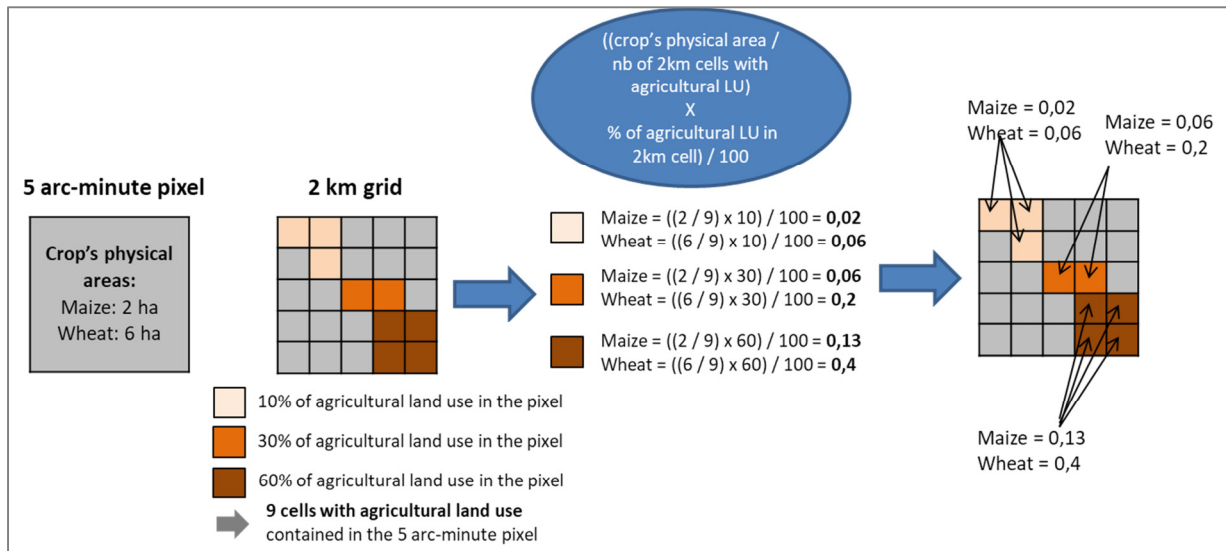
((crop's physical area / nb of 2km cells with agricultural LU)
X
% of agricultural LU in 2km cell) / 100

5 arc-minute pixel

Crop's physical areas:
Maize: 2 ha
Wheat: 6 ha

2 km grid

10% of agricultural land use in the pixel

30% of agricultural land use in the pixel

60% of agricultural land use in the pixel

9 cells with agricultural land use contained in the 5 arc-minute pixel

Maize = ((2 / 9) x 10) / 100 = **0,02**
Wheat = ((6 / 9) x 10) / 100 = **0,06**

Maize = ((2 / 9) x 30) / 100 = **0,06**
Wheat = ((6 / 9) x 30) / 100 = **0,2**

Maize = ((2 / 9) x 60) / 100 = **0,13**
Wheat = ((6 / 9) x 60) / 100 = **0,4**

Maize = 0,02
Wheat = 0,06

Maize = 0,06
Wheat = 0,2

Maize = 0,13
Wheat = 0,4